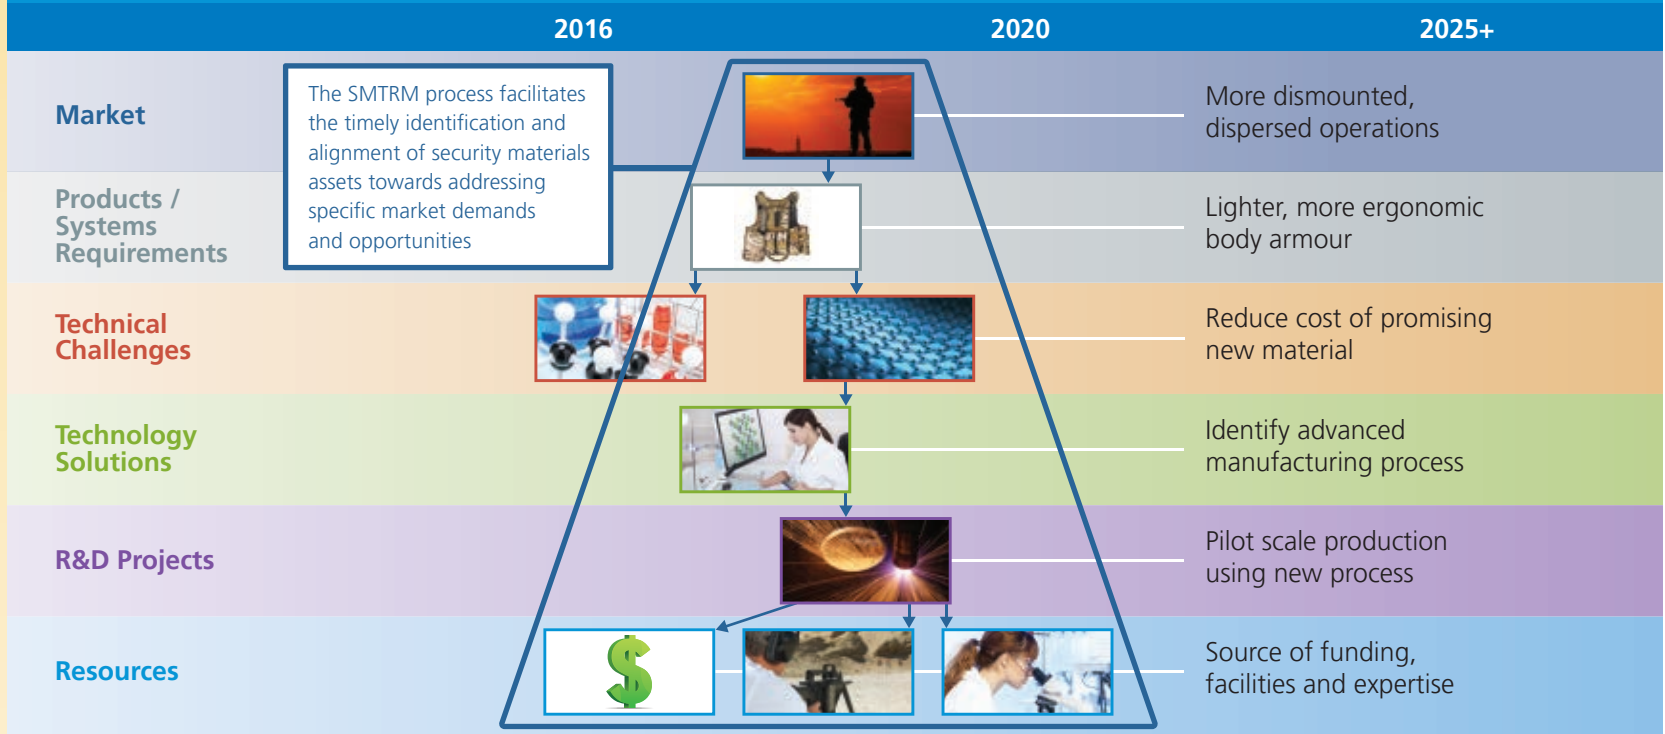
2016
2020
2025+

Market

The SMTRM process facilitates the timely identification and alignment of security materials assets towards addressing specific market demands and opportunities

More dismounted, dispersed operations

Products / Systems Requirements

Lighter, more ergonomic body armour

Technical Challenges

Reduce cost of promising new material

Technology Solutions

Identify advanced manufacturing process

R&D Projects

Pilot scale production using new process

Resources

$

Source of funding, facilities and expertise